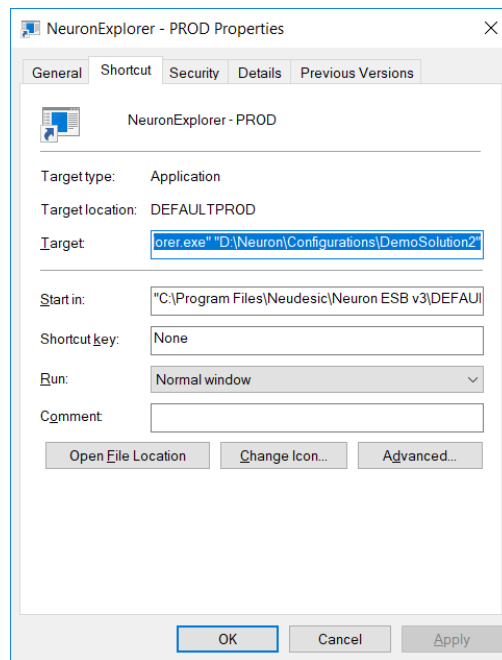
NeuronExplorer - PROD Properties

General | Shortcut | Security | Details | Previous Versions

NeuronExplorer - PROD

Target type: Application

Target location: DEFAULTPROD

Target: orer.exe" "D:\Neuron\Configurations\DemoSolution2"

Start in: "C:\Program Files\Neudesic\Neuron ESB v3\DEFAUL

Shortcut key: None

Run: Normal window

Comment:

Open File Location | Change Icon... | Advanced...

OK | Cancel | Apply